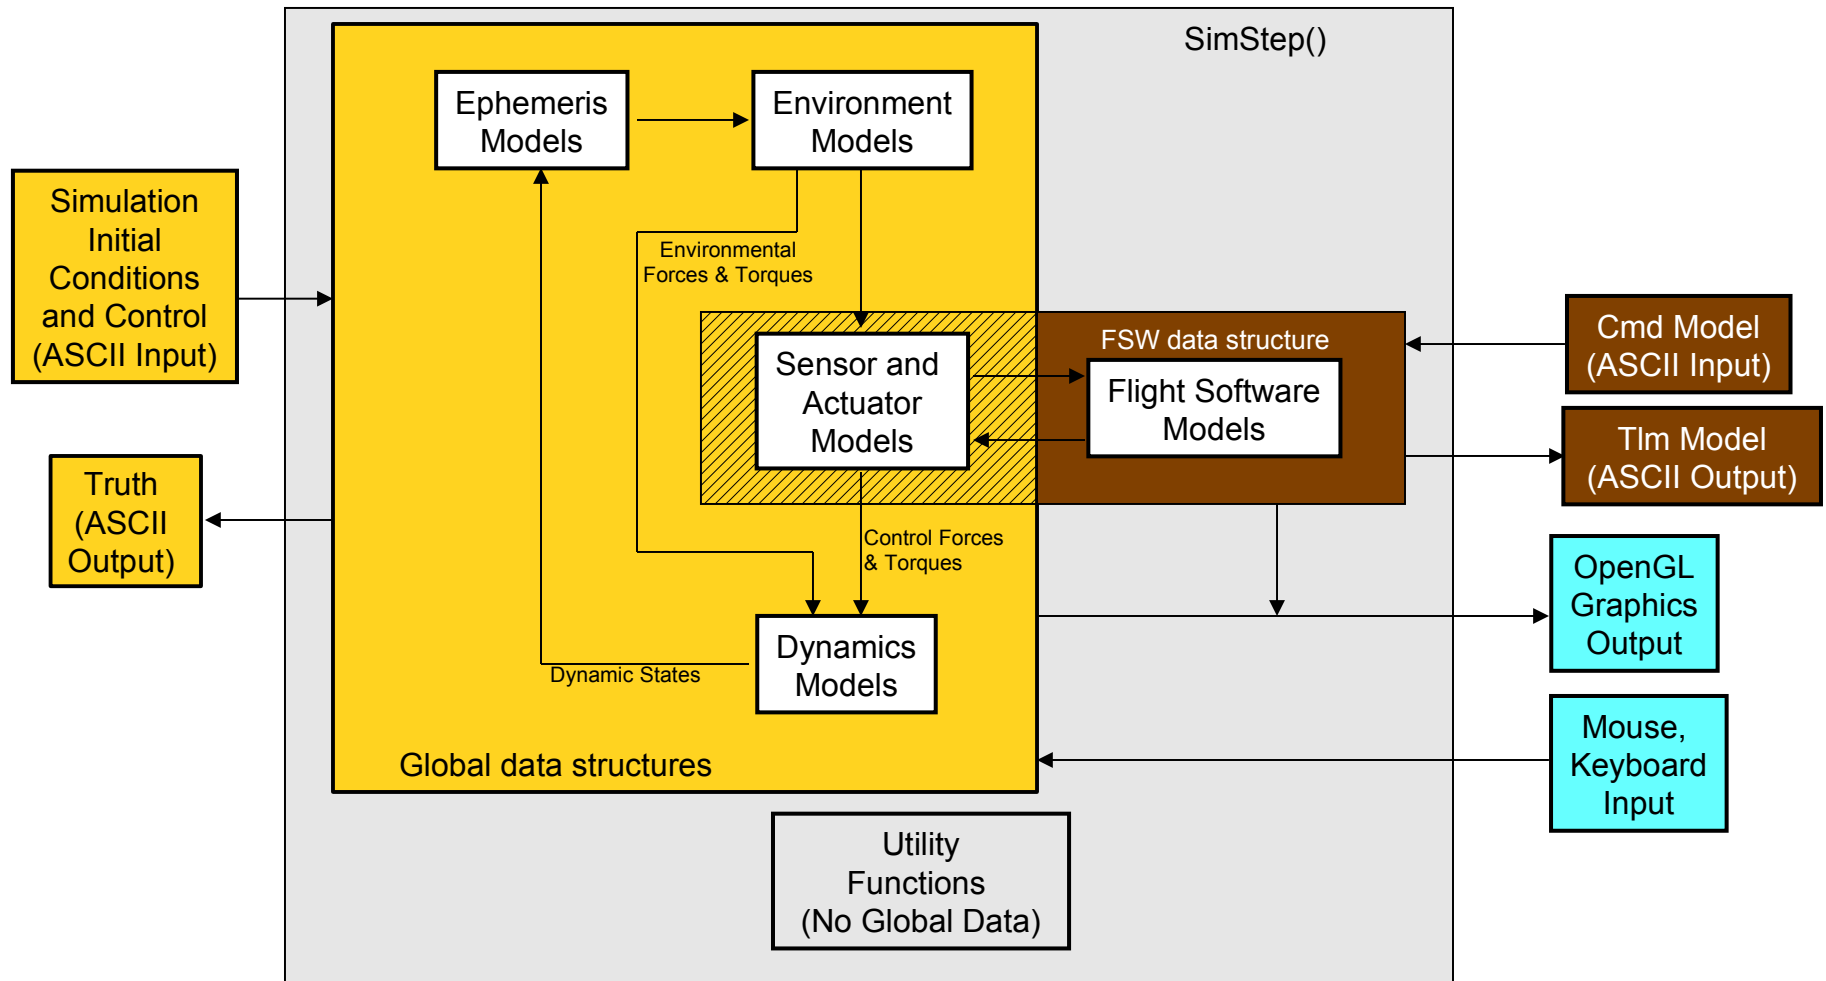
SimStep()

Simulation Initial Conditions and Control (ASCII Input)

Truth (ASCII Output)

Ephemeris Models

Environment Models

Environmental Forces & Torques

Sensor and Actuator Models

FSW data structure

Flight Software Models

Control Forces & Torques

Dynamics Models

Dynamic States

Global data structures

Cmd Model (ASCII Input)

Tlm Model (ASCII Output)

OpenGL Graphics Output

Mouse, Keyboard Input

Utility Functions (No Global Data)